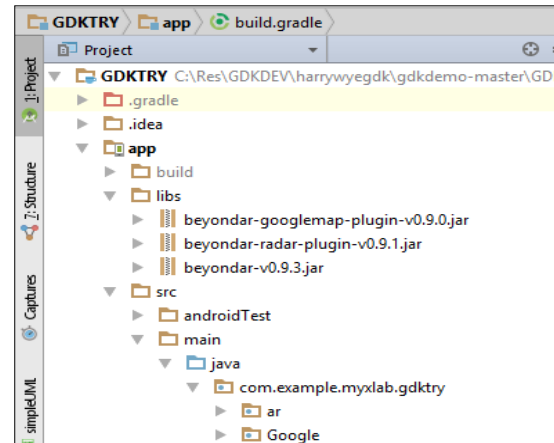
GDKTRY app build.gradle

1: Project
7: Structure
Captures
simpleUML

Project

GDKTRY C:\Res\GDKDEV\harrywyegdk\gdkdemo-master\GD
.gradle
.idea
app
build
libs
beyondar-googlemap-plugin-v0.9.0.jar
beyondar-radar-plugin-v0.9.1.jar
beyondar-v0.9.3.jar
src
androidTest
main
java
com.example.myxlab.gdktry
ar
Google